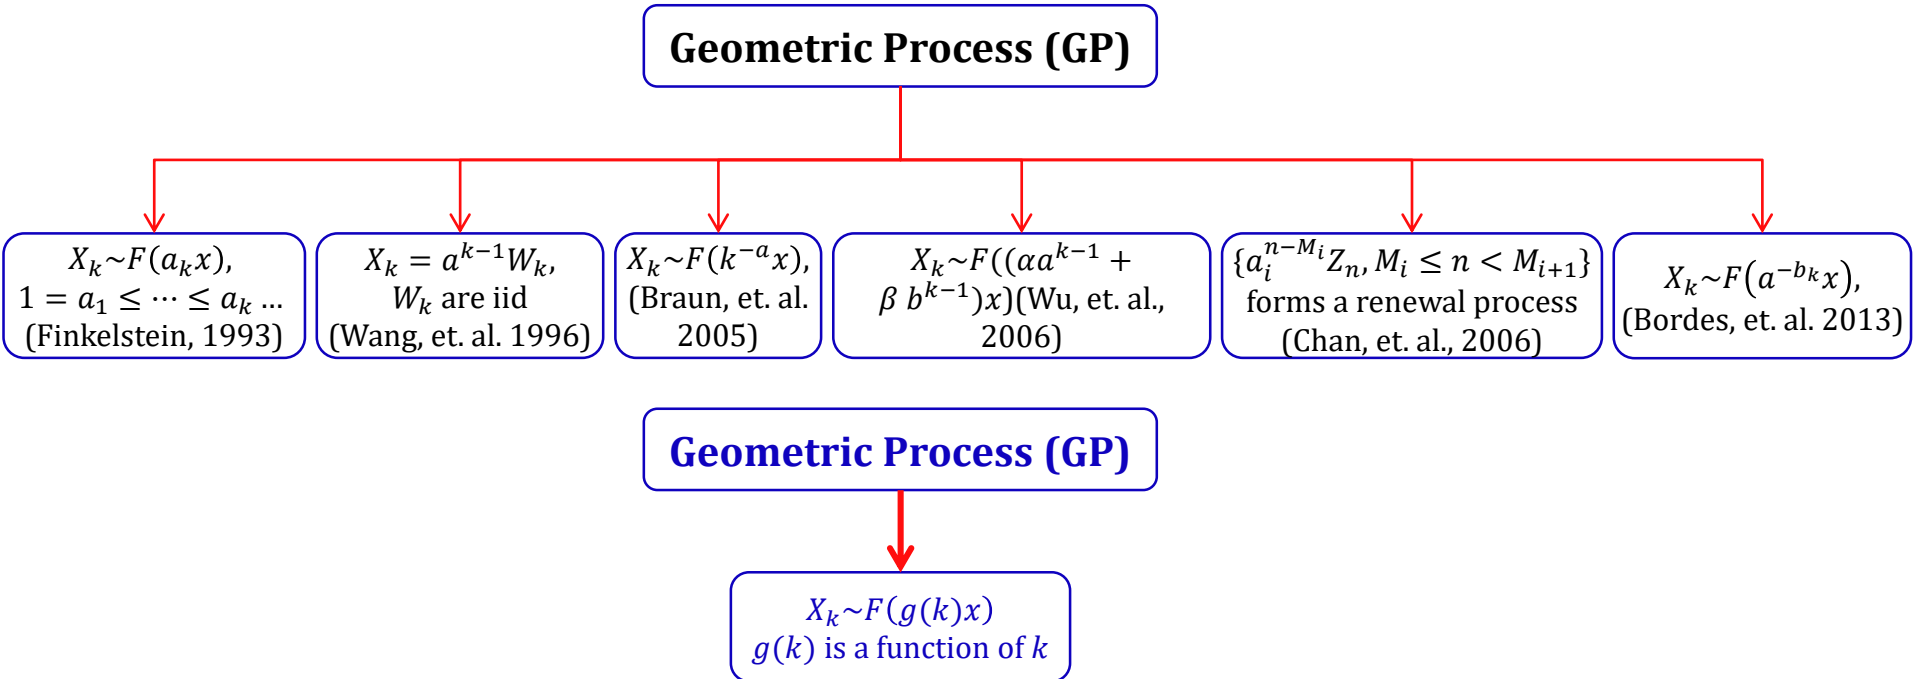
Geometric Process (GP)

$X_k \sim F(a_k x)$, $1 = a_1 \leq \cdots \leq a_k \ldots$ (Finkelstein, 1993)

$X_k = a^{k-1} W_k$, $W_k$ are iid (Wang, et. al. 1996)

$X_k \sim F(k^{-a} x)$, (Braun, et. al. 2005)

$X_k \sim F((\alpha a^{k-1} + \beta\, b^{k-1})x)$(Wu, et. al., 2006)

$\{a_i^{n-M_i} Z_n, M_i \leq n < M_{i+1}\}$ forms a renewal process (Chan, et. al., 2006)

$X_k \sim F\left(a^{-b_k} x\right)$, (Bordes, et. al. 2013)

Geometric Process (GP)

$X_k \sim F(g(k)x)$
$g(k)$ is a function of $k$